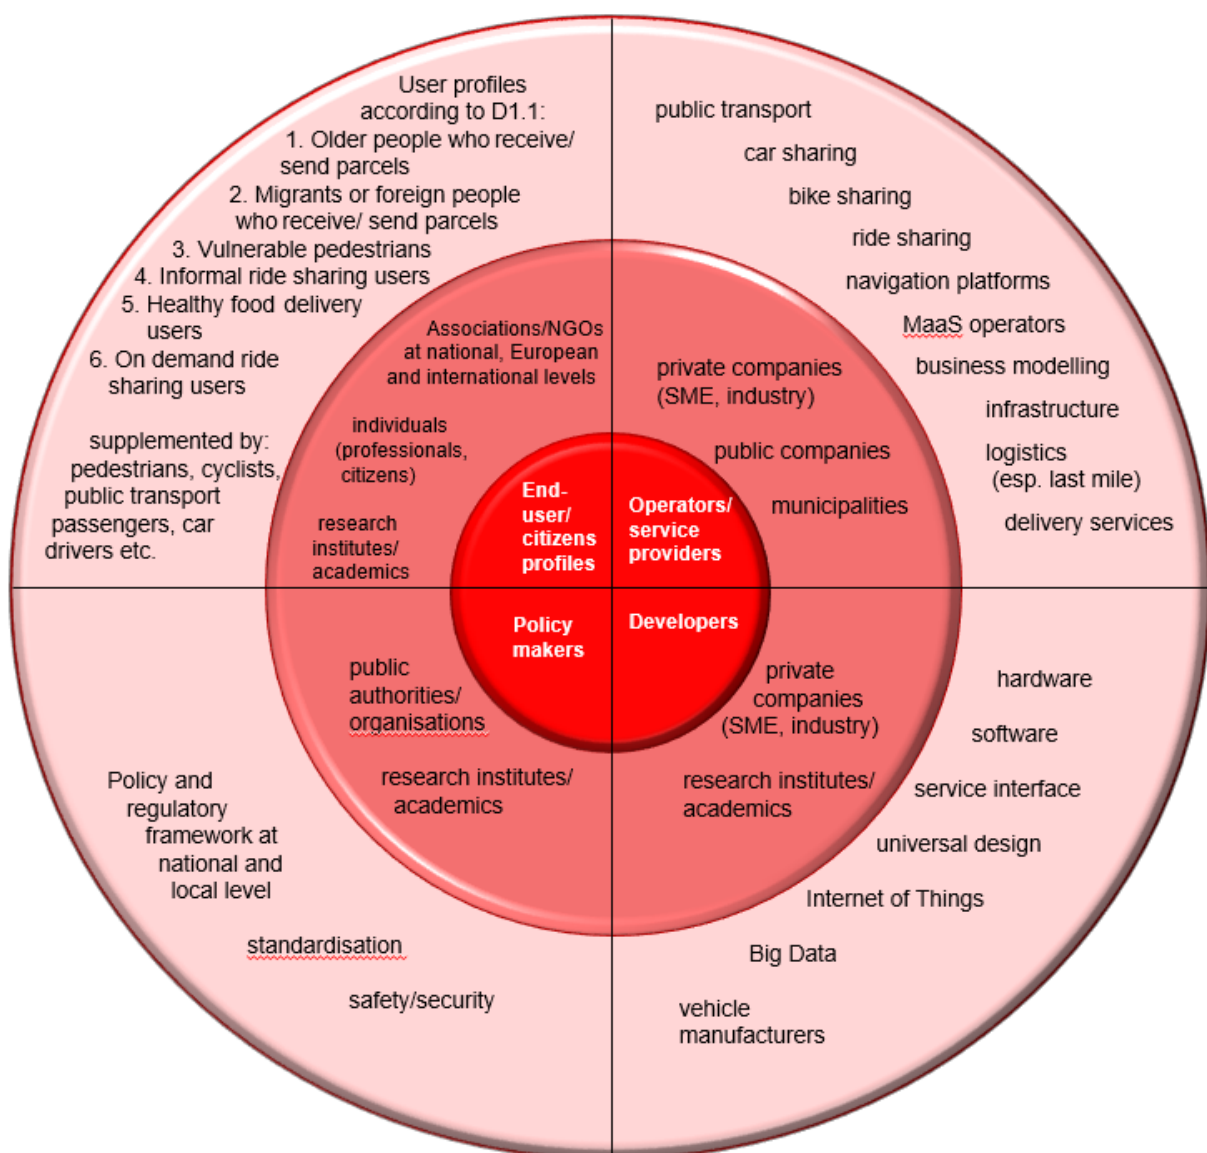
End-user/ citizens profiles

Operators/ service providers

Policy makers

Developers

Associations/NGOs at national, European and international levels

individuals (professionals, citizens)

research institutes/ academics

User profiles according to D1.1:
1. Older people who receive/ send parcels
2. Migrants or foreign people who receive/ send parcels
3. Vulnerable pedestrians
4. Informal ride sharing users
5. Healthy food delivery users
6. On demand ride sharing users

supplemented by: pedestrians, cyclists, public transport passengers, car drivers etc.

private companies (SME, industry)

public companies

municipalities

public transport

car sharing

bike sharing

ride sharing

navigation platforms

MaaS operators

business modelling

infrastructure

logistics (esp. last mile)

delivery services

public authorities/ organisations

research institutes/ academics

Policy and regulatory framework at national and local level

standardisation

safety/security

private companies (SME, industry)

research institutes/ academics

hardware

software

service interface

universal design

Internet of Things

Big Data

vehicle manufacturers